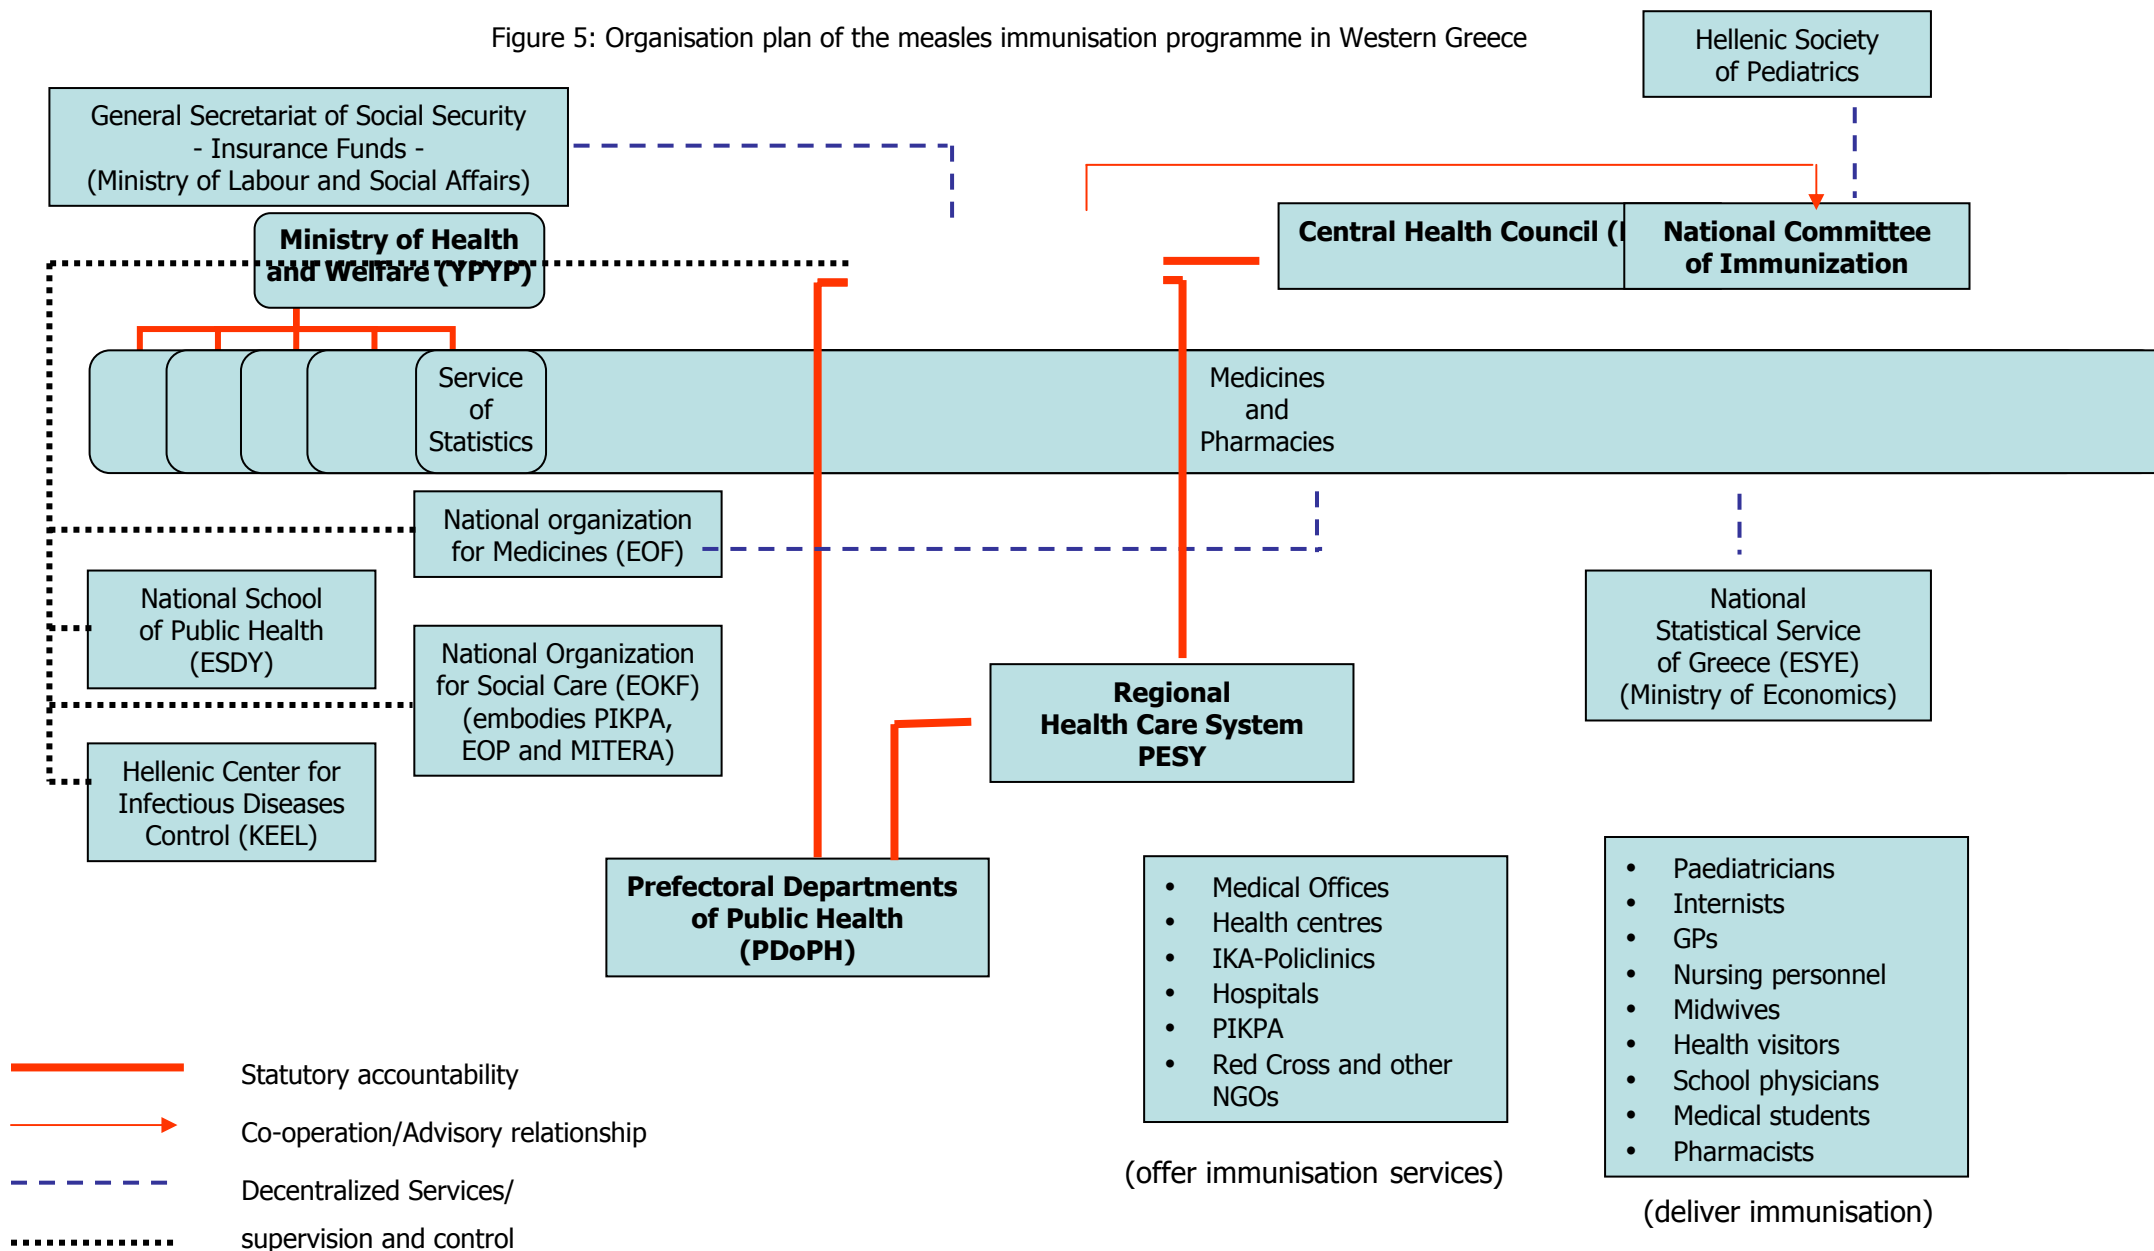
Figure 5: Organisation plan of the measles immunisation programme in Western Greece

Hellenic Society of Pediatrics

General Secretariat of Social Security - Insurance Funds - (Ministry of Labour and Social Affairs)

Ministry of Health and Welfare (YPYP)

Central Health Council (

National Committee of Immunization

Service of Statistics

Medicines and Pharmacies

National organization for Medicines (EOF)

National School of Public Health (ESDY)

National Organization for Social Care (EOKF) (embodies PIKPA, EOP and MITERA)

Hellenic Center for Infectious Diseases Control (KEEL)

Regional Health Care System PESY

National Statistical Service of Greece (ESYE) (Ministry of Economics)

Prefectoral Departments of Public Health (PDoPH)

- Medical Offices
- Health centres
- IKA-Policlinics
- Hospitals
- PIKPA
- Red Cross and other NGOs

(offer immunisation services)

- Paediatricians
- Internists
- GPs
- Nursing personnel
- Midwives
- Health visitors
- School physicians
- Medical students
- Pharmacists

(deliver immunisation)

Statutory accountability

Co-operation/Advisory relationship

Decentralized Services/

supervision and control